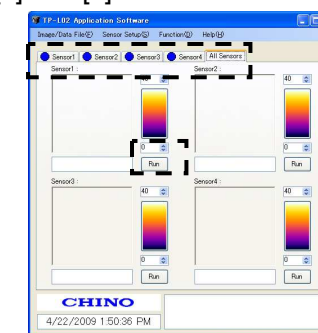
TP-L02 Application Software

Image/Data File(E) Sensor Setup(S) Function(O) Help(H)

Sensor1 Sensor2 Sensor3 Sensor4 All Sensors

Sensor1 :

40

0

Run

Sensor2 :

40

0

Run

Sensor3 :

40

0

Run

Sensor4 :

40

0

Run

CHINO

4/22/2009 1:50:36 PM